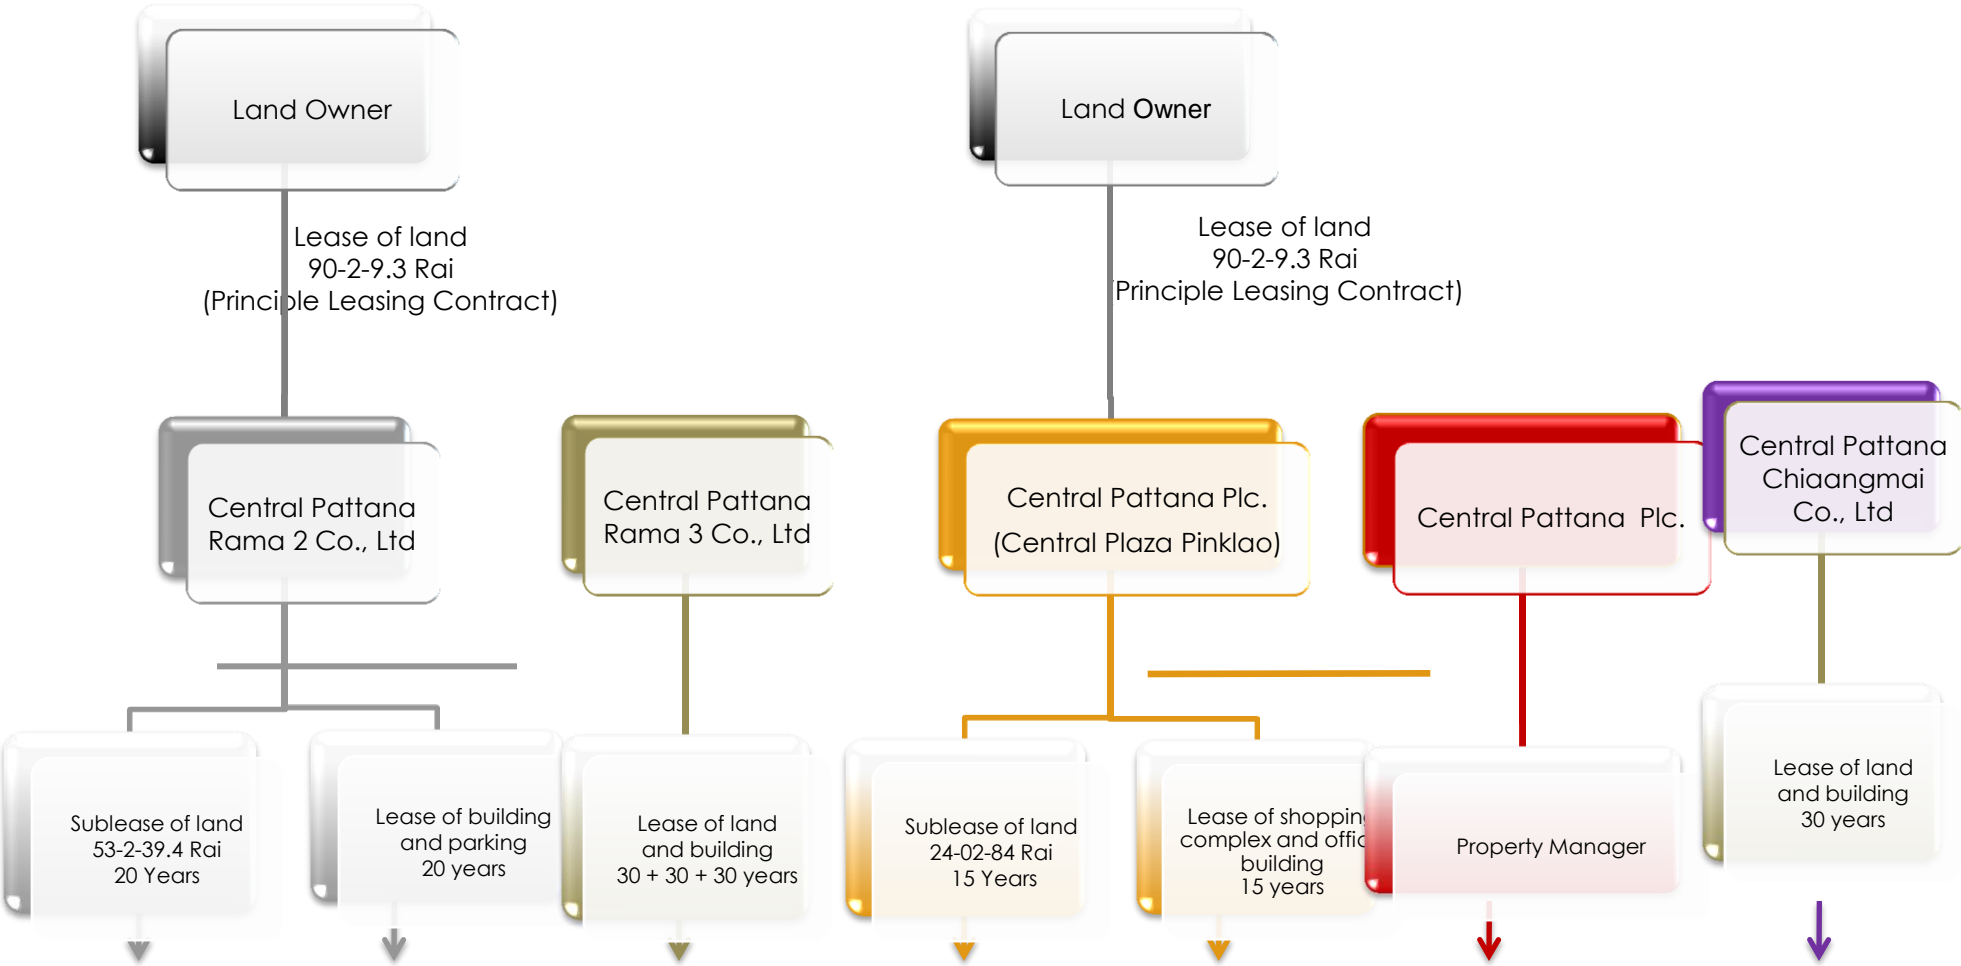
Land Owner

Lease of land
90-2-9.3 Rai
(Principle Leasing Contract)

Land Owner

Lease of land
90-2-9.3 Rai
Principle Leasing Contract)

Central Pattana Rama 2 Co., Ltd

Central Pattana Rama 3 Co., Ltd

Central Pattana Plc.
(Central Plaza Pinklao)

Central Pattana Plc.

Central Pattana Chiaangmai Co., Ltd

Sublease of land
53-2-39.4 Rai
20 Years

Lease of building and parking
20 years

Lease of land and building
30 + 30 + 30 years

Sublease of land
24-02-84 Rai
15 Years

Lease of shoppin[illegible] complex and offic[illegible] building
15 years

Property Manager

Lease of land and building
30 years